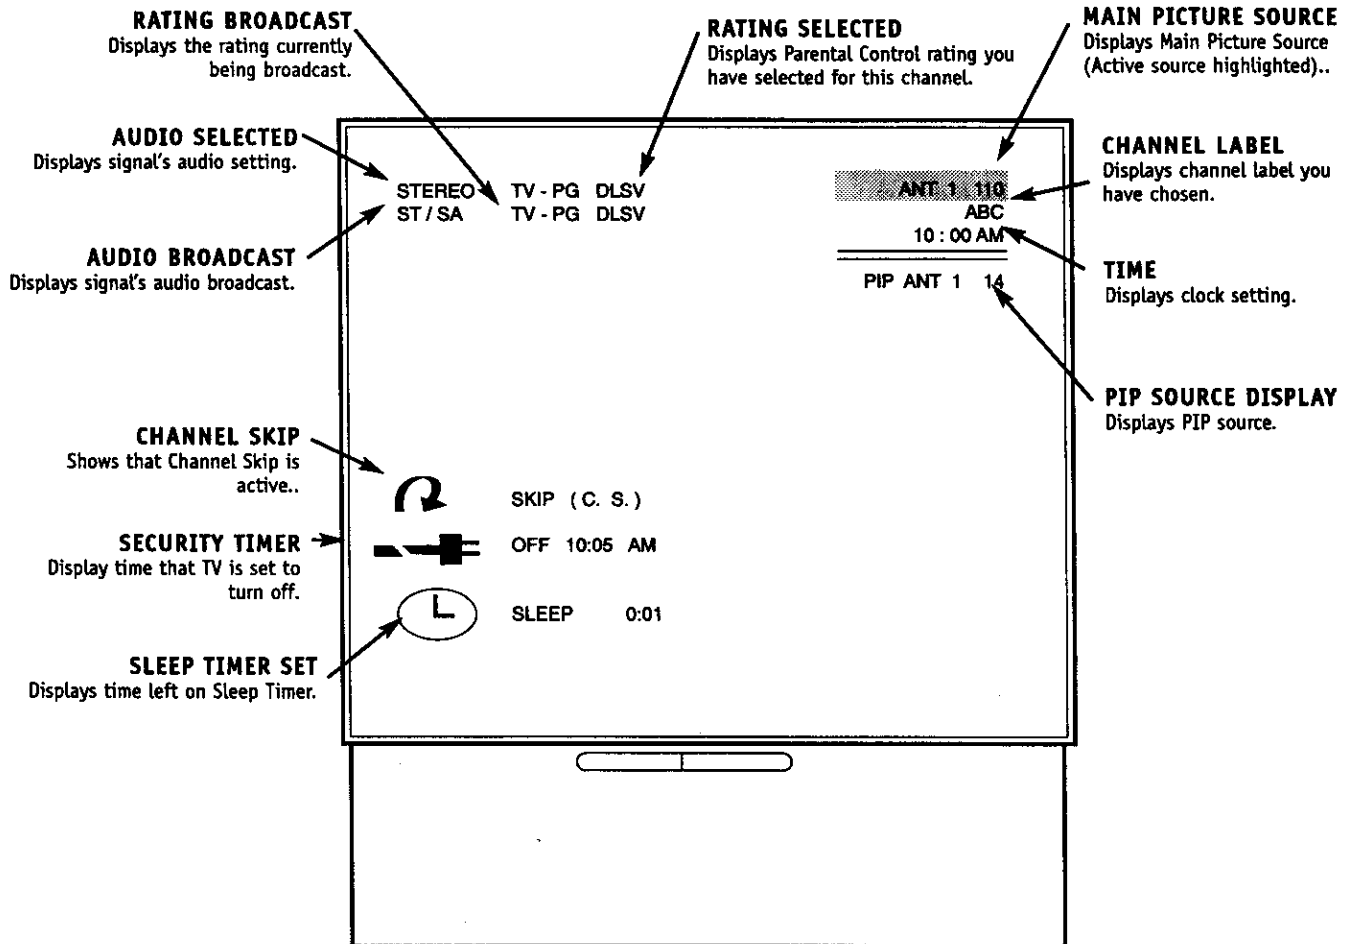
RATING BROADCAST
Displays the rating currently being broadcast.

RATING SELECTED
Displays Parental Control rating you have selected for this channel.

MAIN PICTURE SOURCE
Displays Main Picture Source (Active source highlighted)..

AUDIO SELECTED
Displays signal's audio setting.

CHANNEL LABEL
Displays channel label you have chosen.

STEREO TV - PG DLSV
ST / SA TV - PG DLSV

ANT 1 110
ABC
10 : 00 AM

AUDIO BROADCAST
Displays signal's audio broadcast.

PIP ANT 1 14

TIME
Displays clock setting.

PIP SOURCE DISPLAY
Displays PIP source.

CHANNEL SKIP
Shows that Channel Skip is active..

SKIP (C. S.)

SECURITY TIMER
Display time that TV is set to turn off.

OFF 10:05 AM

SLEEP 0:01

SLEEP TIMER SET
Displays time left on Sleep Timer.